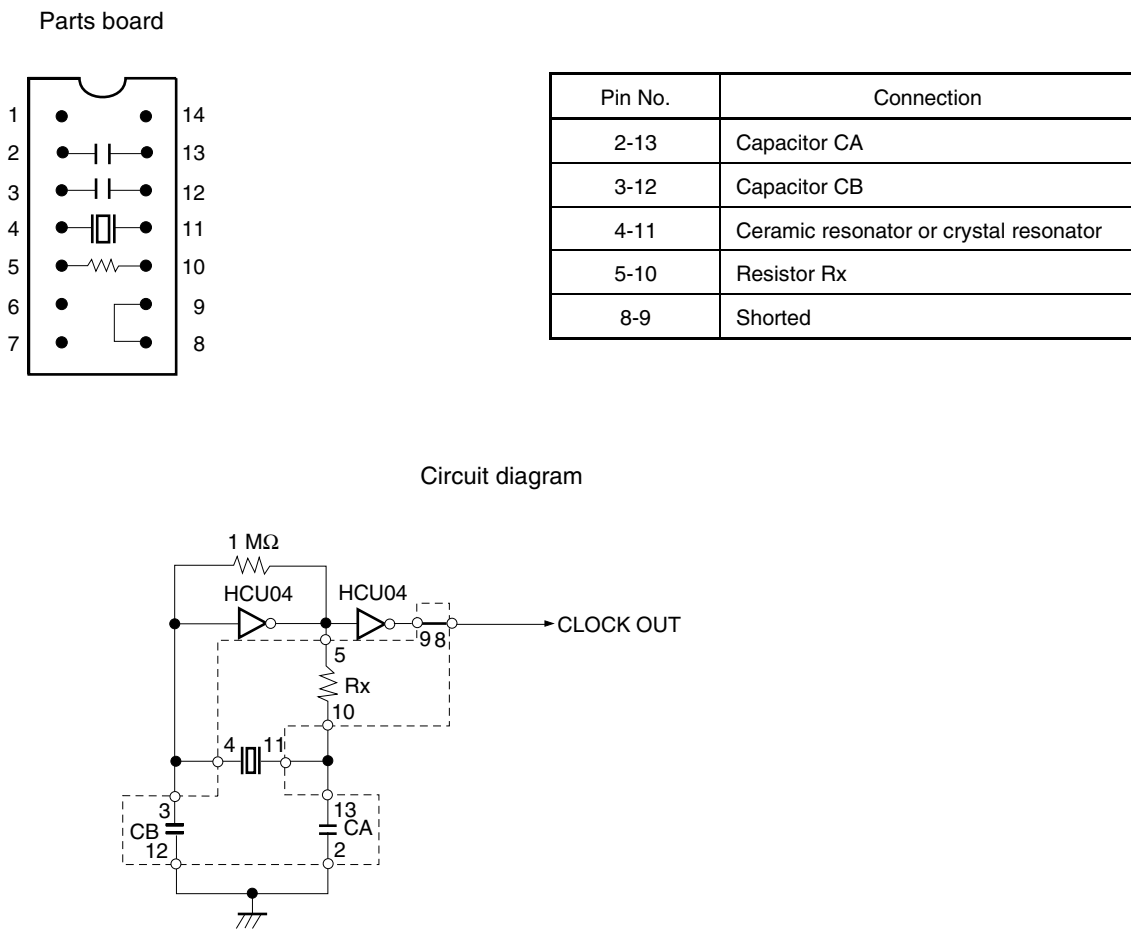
Parts board

1 14
2 13
3 12
4 11
5 10
6 9
7 8

| Pin No. | Connection |
|---|---|
| 2-13 | Capacitor CA |
| 3-12 | Capacitor CB |
| 4-11 | Ceramic resonator or crystal resonator |
| 5-10 | Resistor Rx |
| 8-9 | Shorted |

Circuit diagram

1 MΩ
HCU04
HCU04
9 8
CLOCK OUT
5
Rx
10
4
11
3
CB
12
13
CA
2